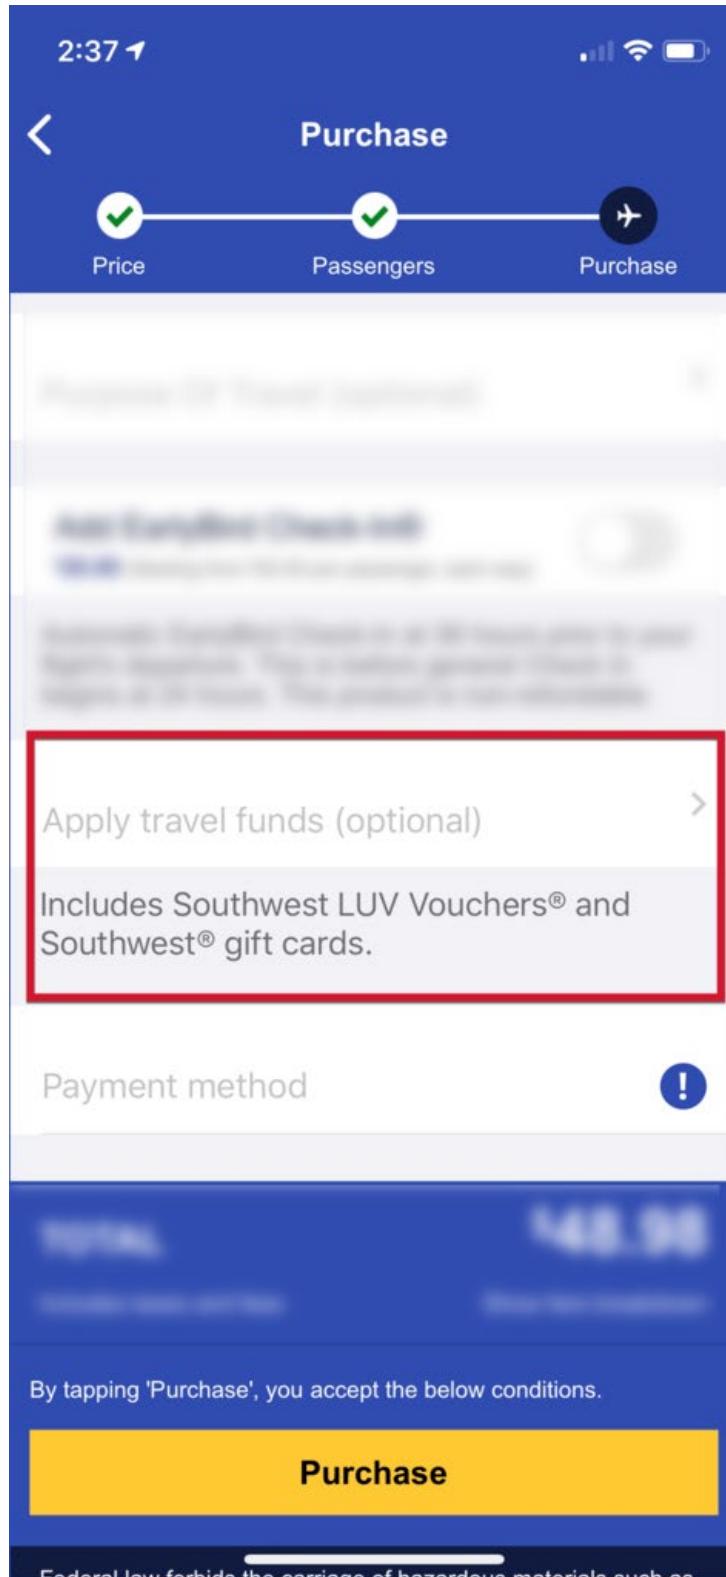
2:37

Purchase

Price

Passengers

Purchase

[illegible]

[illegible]

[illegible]

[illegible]

Apply travel funds (optional)

Includes Southwest LUV Vouchers® and Southwest® gift cards.

Payment method

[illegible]

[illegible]

By tapping 'Purchase', you accept the below conditions.

Purchase

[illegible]